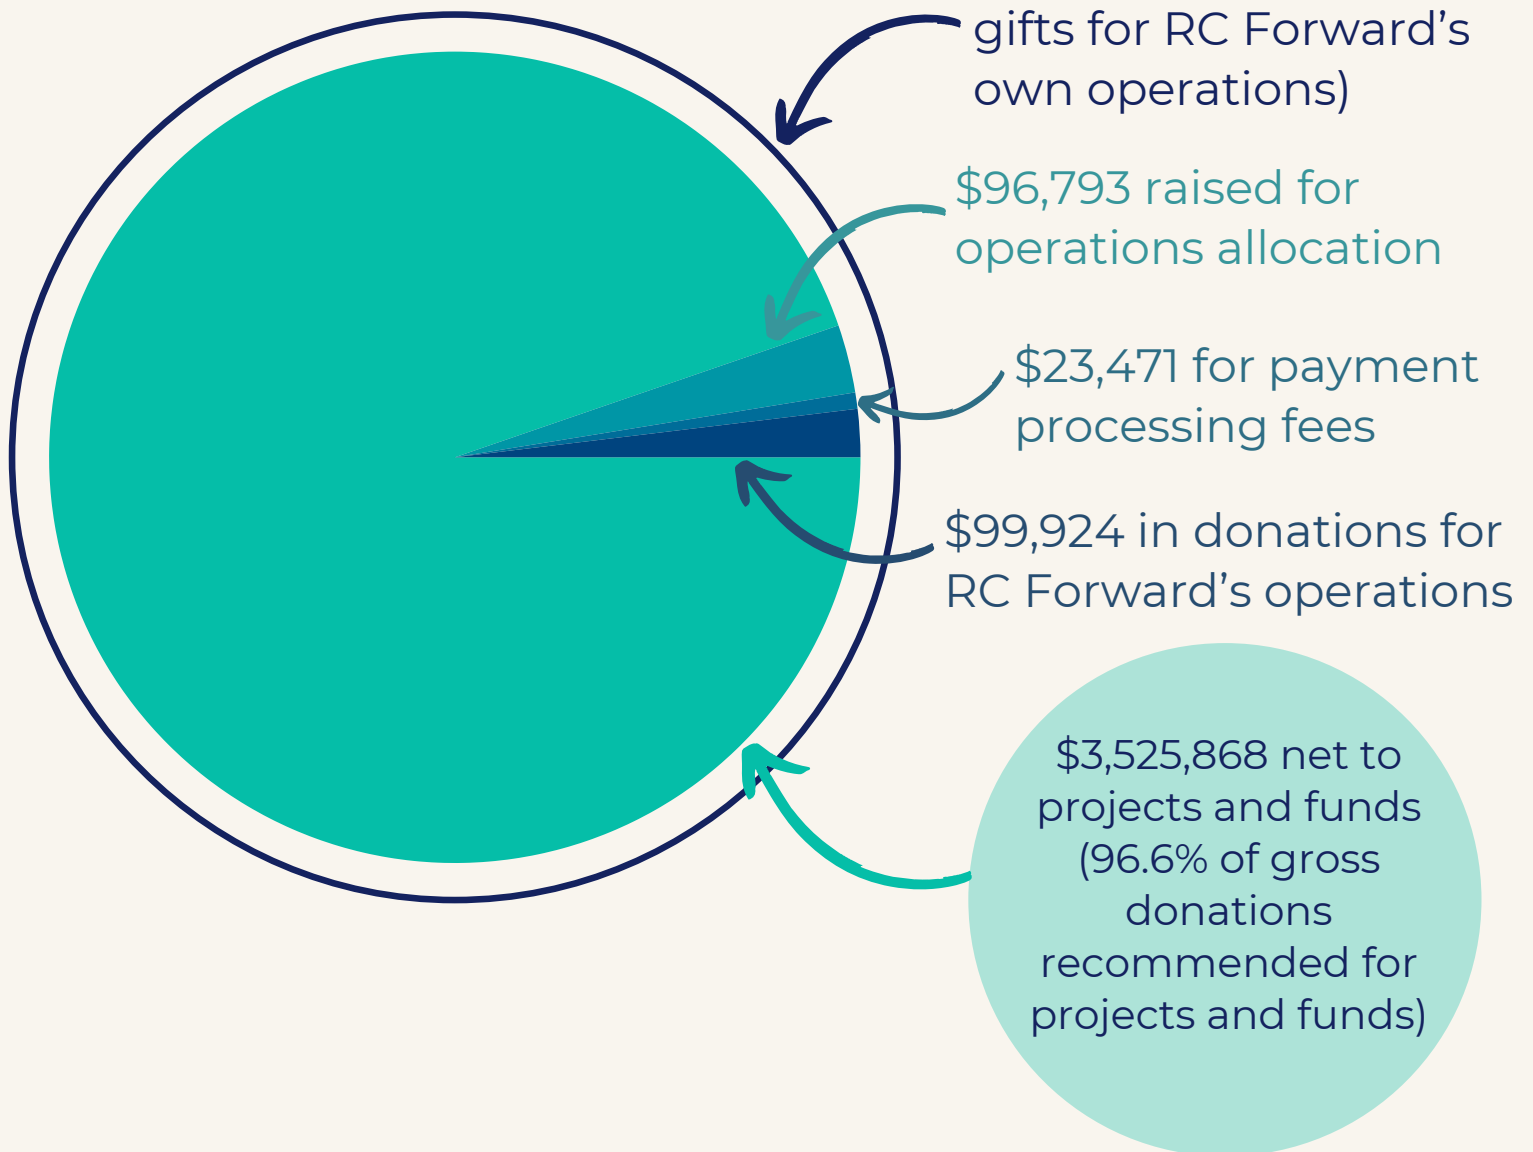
gifts for RC Forward’s own operations)

$96,793 raised for operations allocation

$23,471 for payment processing fees

$99,924 in donations for RC Forward’s operations

$3,525,868 net to projects and funds (96.6% of gross donations recommended for projects and funds)